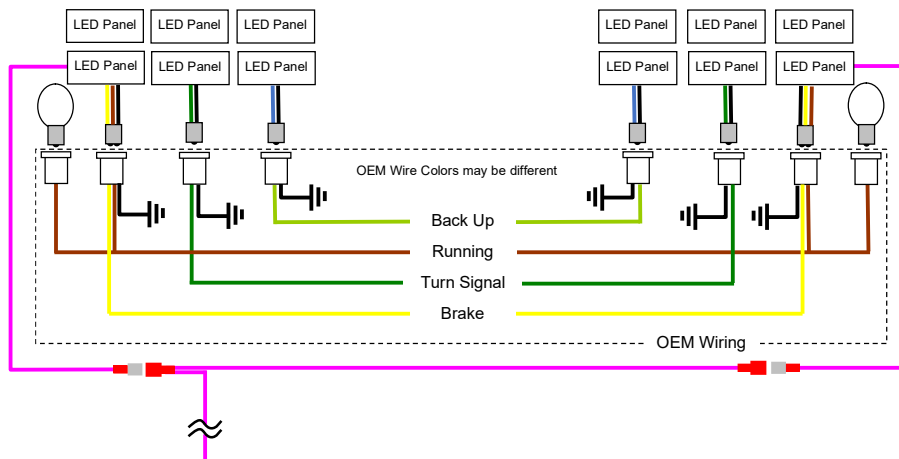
LED Panel
LED Panel
LED Panel
LED Panel
LED Panel
LED Panel

LED Panel
LED Panel
LED Panel
LED Panel
LED Panel
LED Panel

OEM Wire Colors may be different

Back Up
Running
Turn Signal
Brake

OEM Wiring